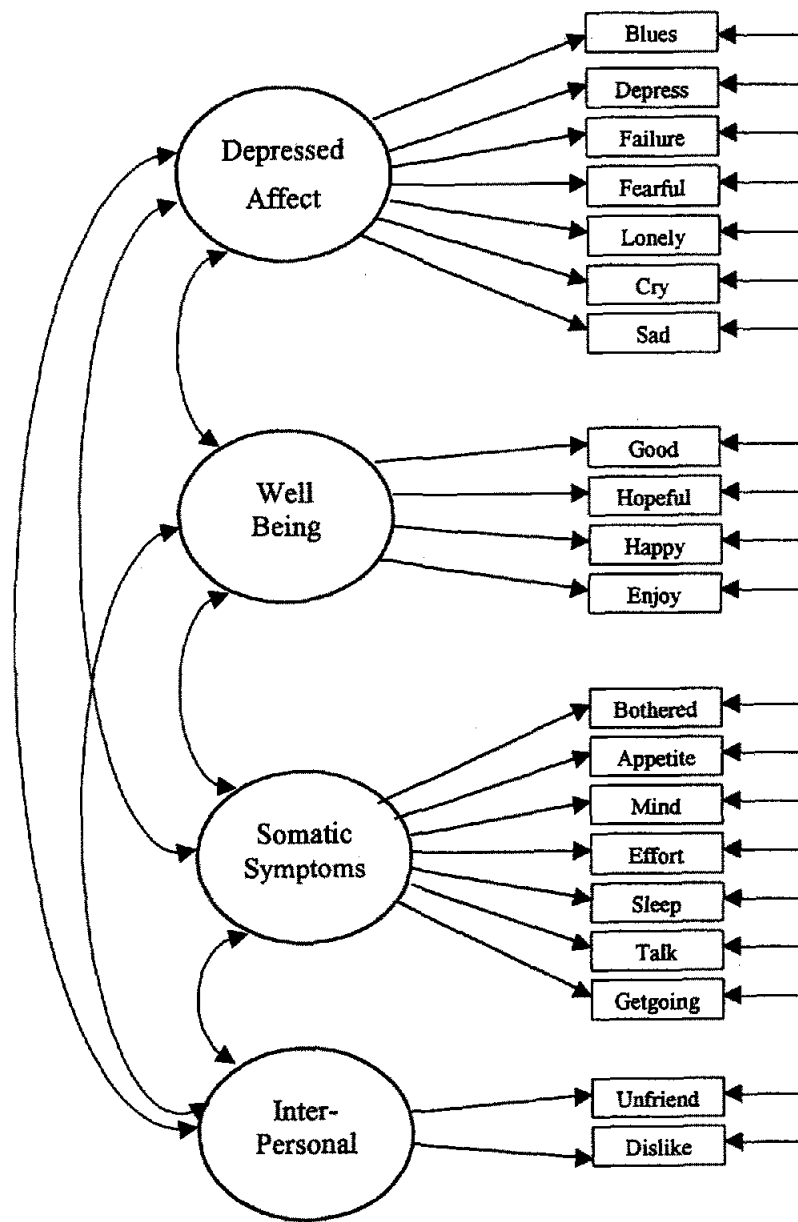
Depressed Affect

Blues
Depress
Failure
Fearful
Lonely
Cry
Sad

Well Being

Good
Hopeful
Happy
Enjoy

Somatic Symptoms

Bothered
Appetite
Mind
Effort
Sleep
Talk
Getgoing

Inter-Personal

Unfriend
Dislike